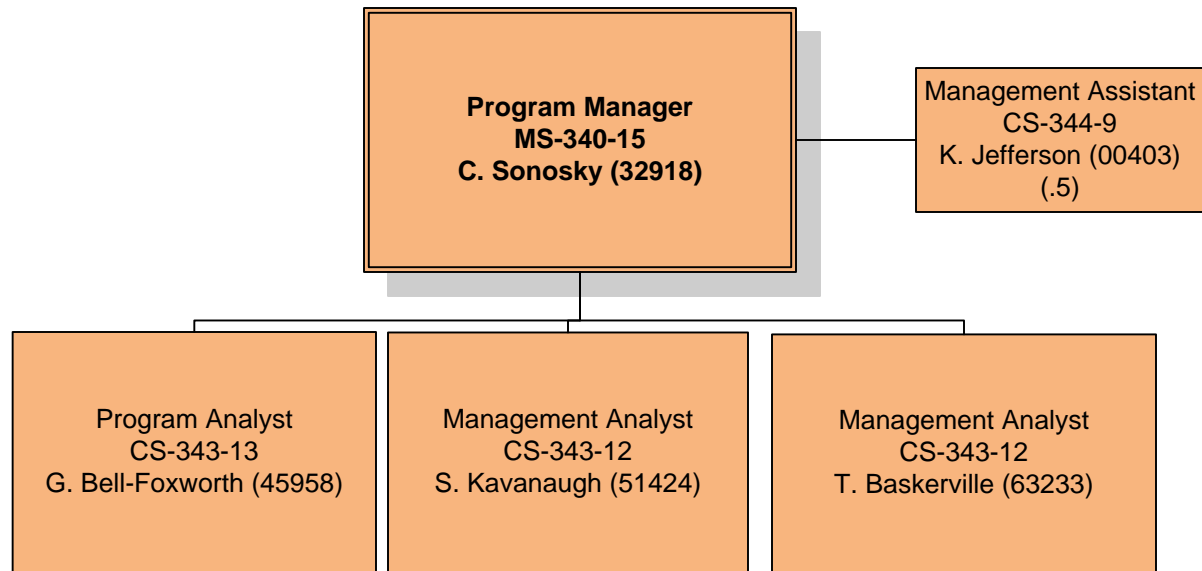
Program Manager
MS-340-15
C. Sonosky (32918)

Management Assistant
CS-344-9
K. Jefferson (00403)
(.5)

Program Analyst
CS-343-13
G. Bell-Foxworth (45958)

Management Analyst
CS-343-12
S. Kavanaugh (51424)

Management Analyst
CS-343-12
T. Baskerville (63233)